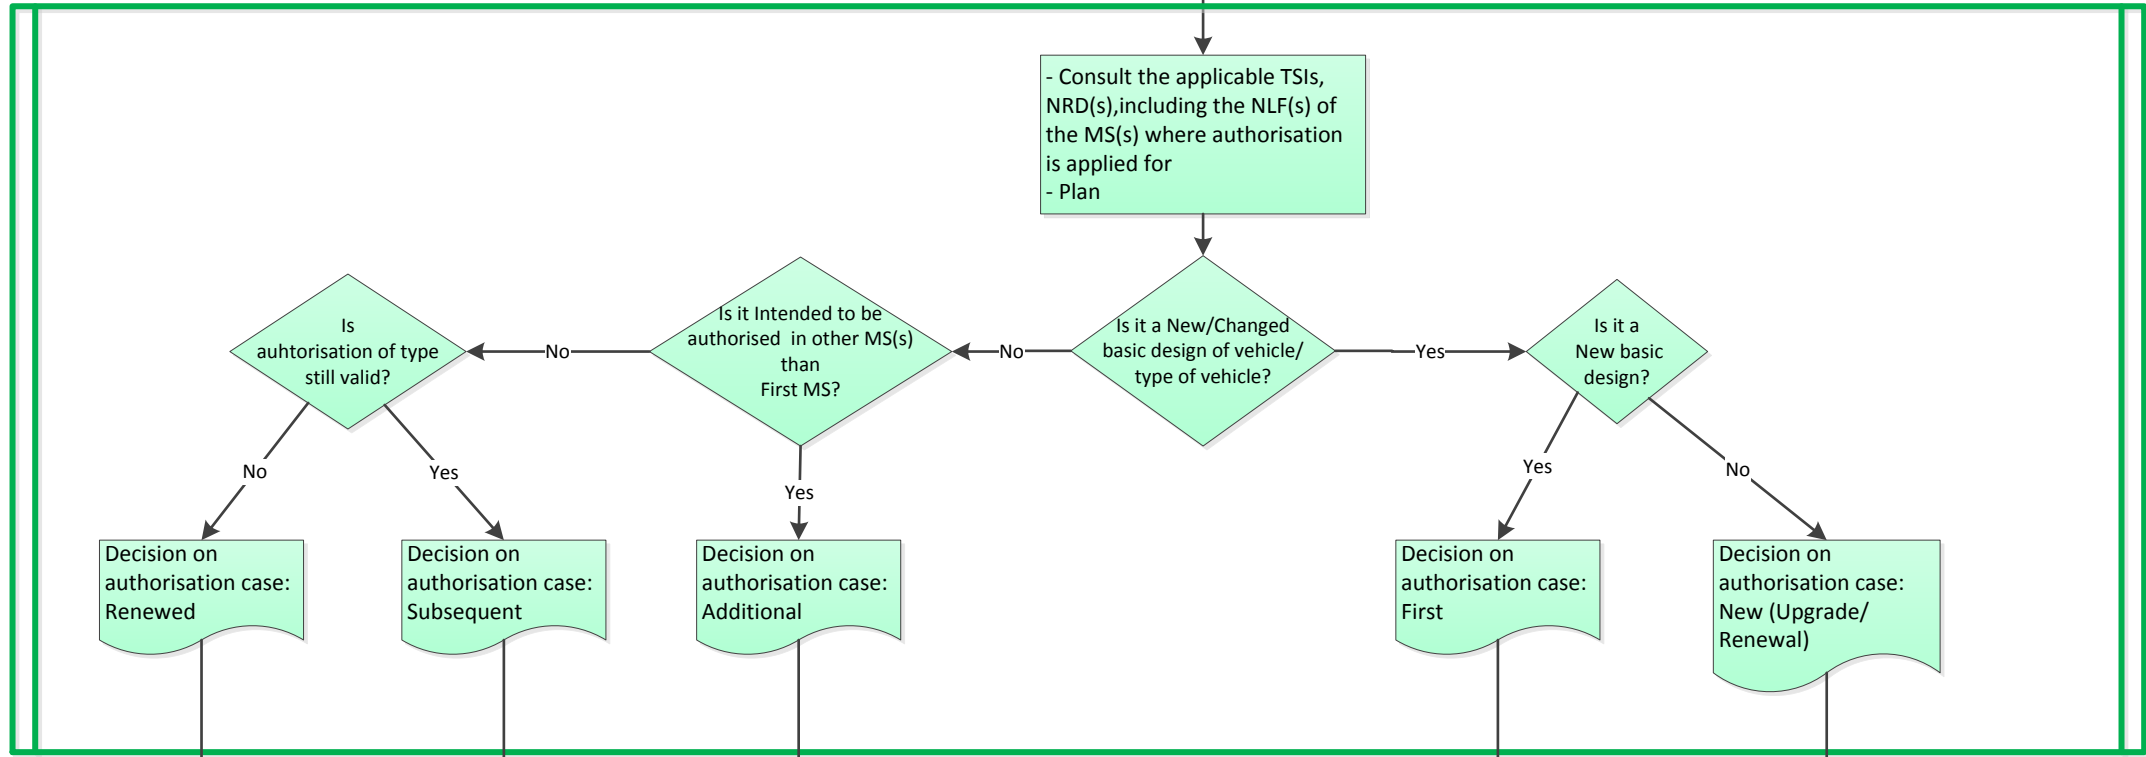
- Consult the applicable TSIs, NRD(s),including the NLF(s) of the MS(s) where authorisation is applied for
- Plan

Is it a New/Changed basic design of vehicle/ type of vehicle?

Yes

Is it a New basic design?

Yes

No

No

Is it Intended to be authorised in other MS(s) than First MS?

Yes

No

Is auhtorisation of type still valid?

No

Yes

Decision on authorisation case: Renewed

Decision on authorisation case: Subsequent

Decision on authorisation case: Additional

Decision on authorisation case: First

Decision on authorisation case: New (Upgrade/ Renewal)